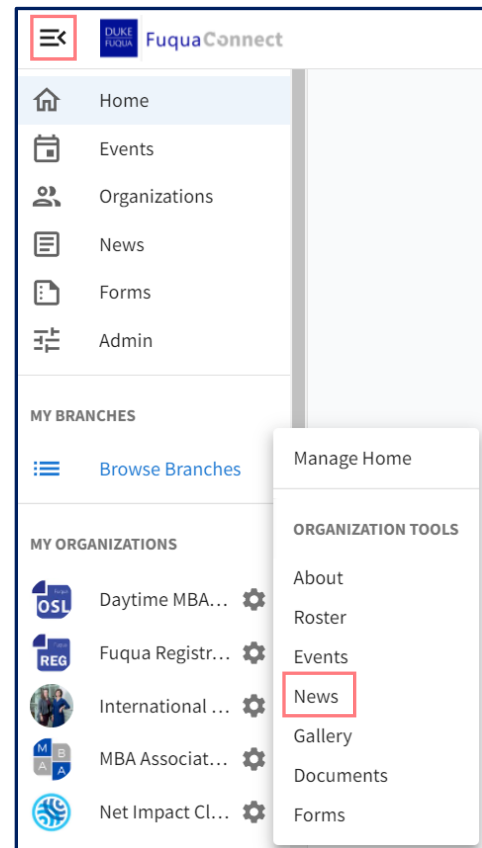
DUKE FUQUA FuquaConnect

Home
Events
Organizations
News
Forms
Admin

MY BRANCHES
Browse Branches

MY ORGANIZATIONS
OSL Daytime MBA...
REG Fuqua Registr...
International ...
M B A A MBA Associat...
Net Impact Cl...

Manage Home

ORGANIZATION TOOLS
About
Roster
Events
News
Gallery
Documents
Forms